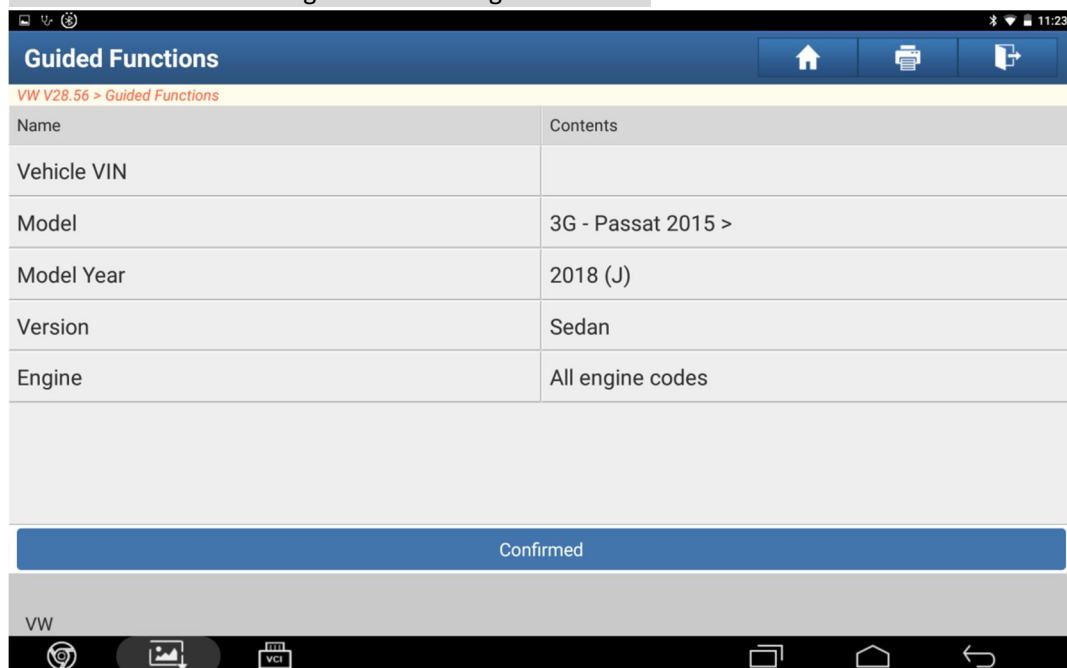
11:23

Guided Functions

VW V28.56 > Guided Functions

| Name | Contents |
|---|---|
| Vehicle VIN | |
| Model | 3G - Passat 2015 > |
| Model Year | 2018 (J) |
| Version | Sedan |
| Engine | All engine codes |

Confirmed

VW

VCI